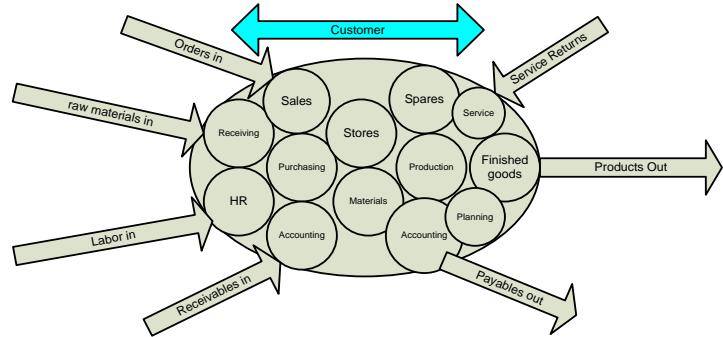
Customer

Orders in

raw materials in

Labor in

Receivables in

Service Returns

Products Out

Payables out

Sales

Receiving

Purchasing

HR

Accounting

Stores

Materials

Spares

Service

Production

Finished goods

Planning

Accounting